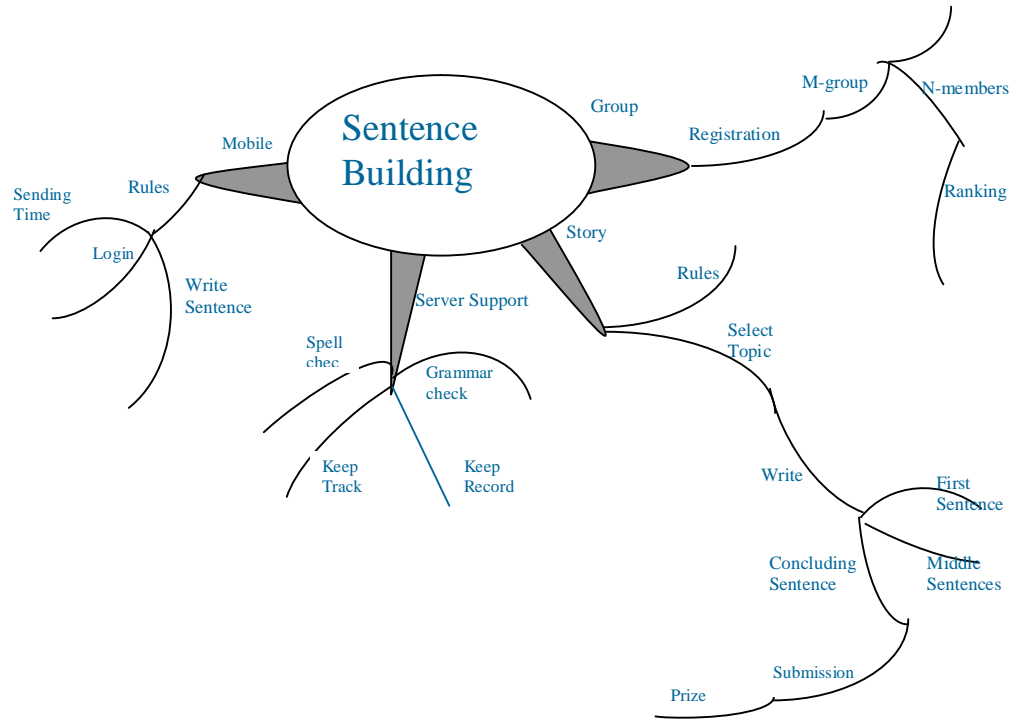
Sentence Building

Mobile

Rules

Sending Time

Login

Write Sentence

Group

Registration

M-group

N-members

Ranking

Story

Rules

Select Topic

Write

First Sentence

Middle Sentences

Concluding Sentence

Submission

Prize

Server Support

Spell chec

Grammar check

Keep Track

Keep Record